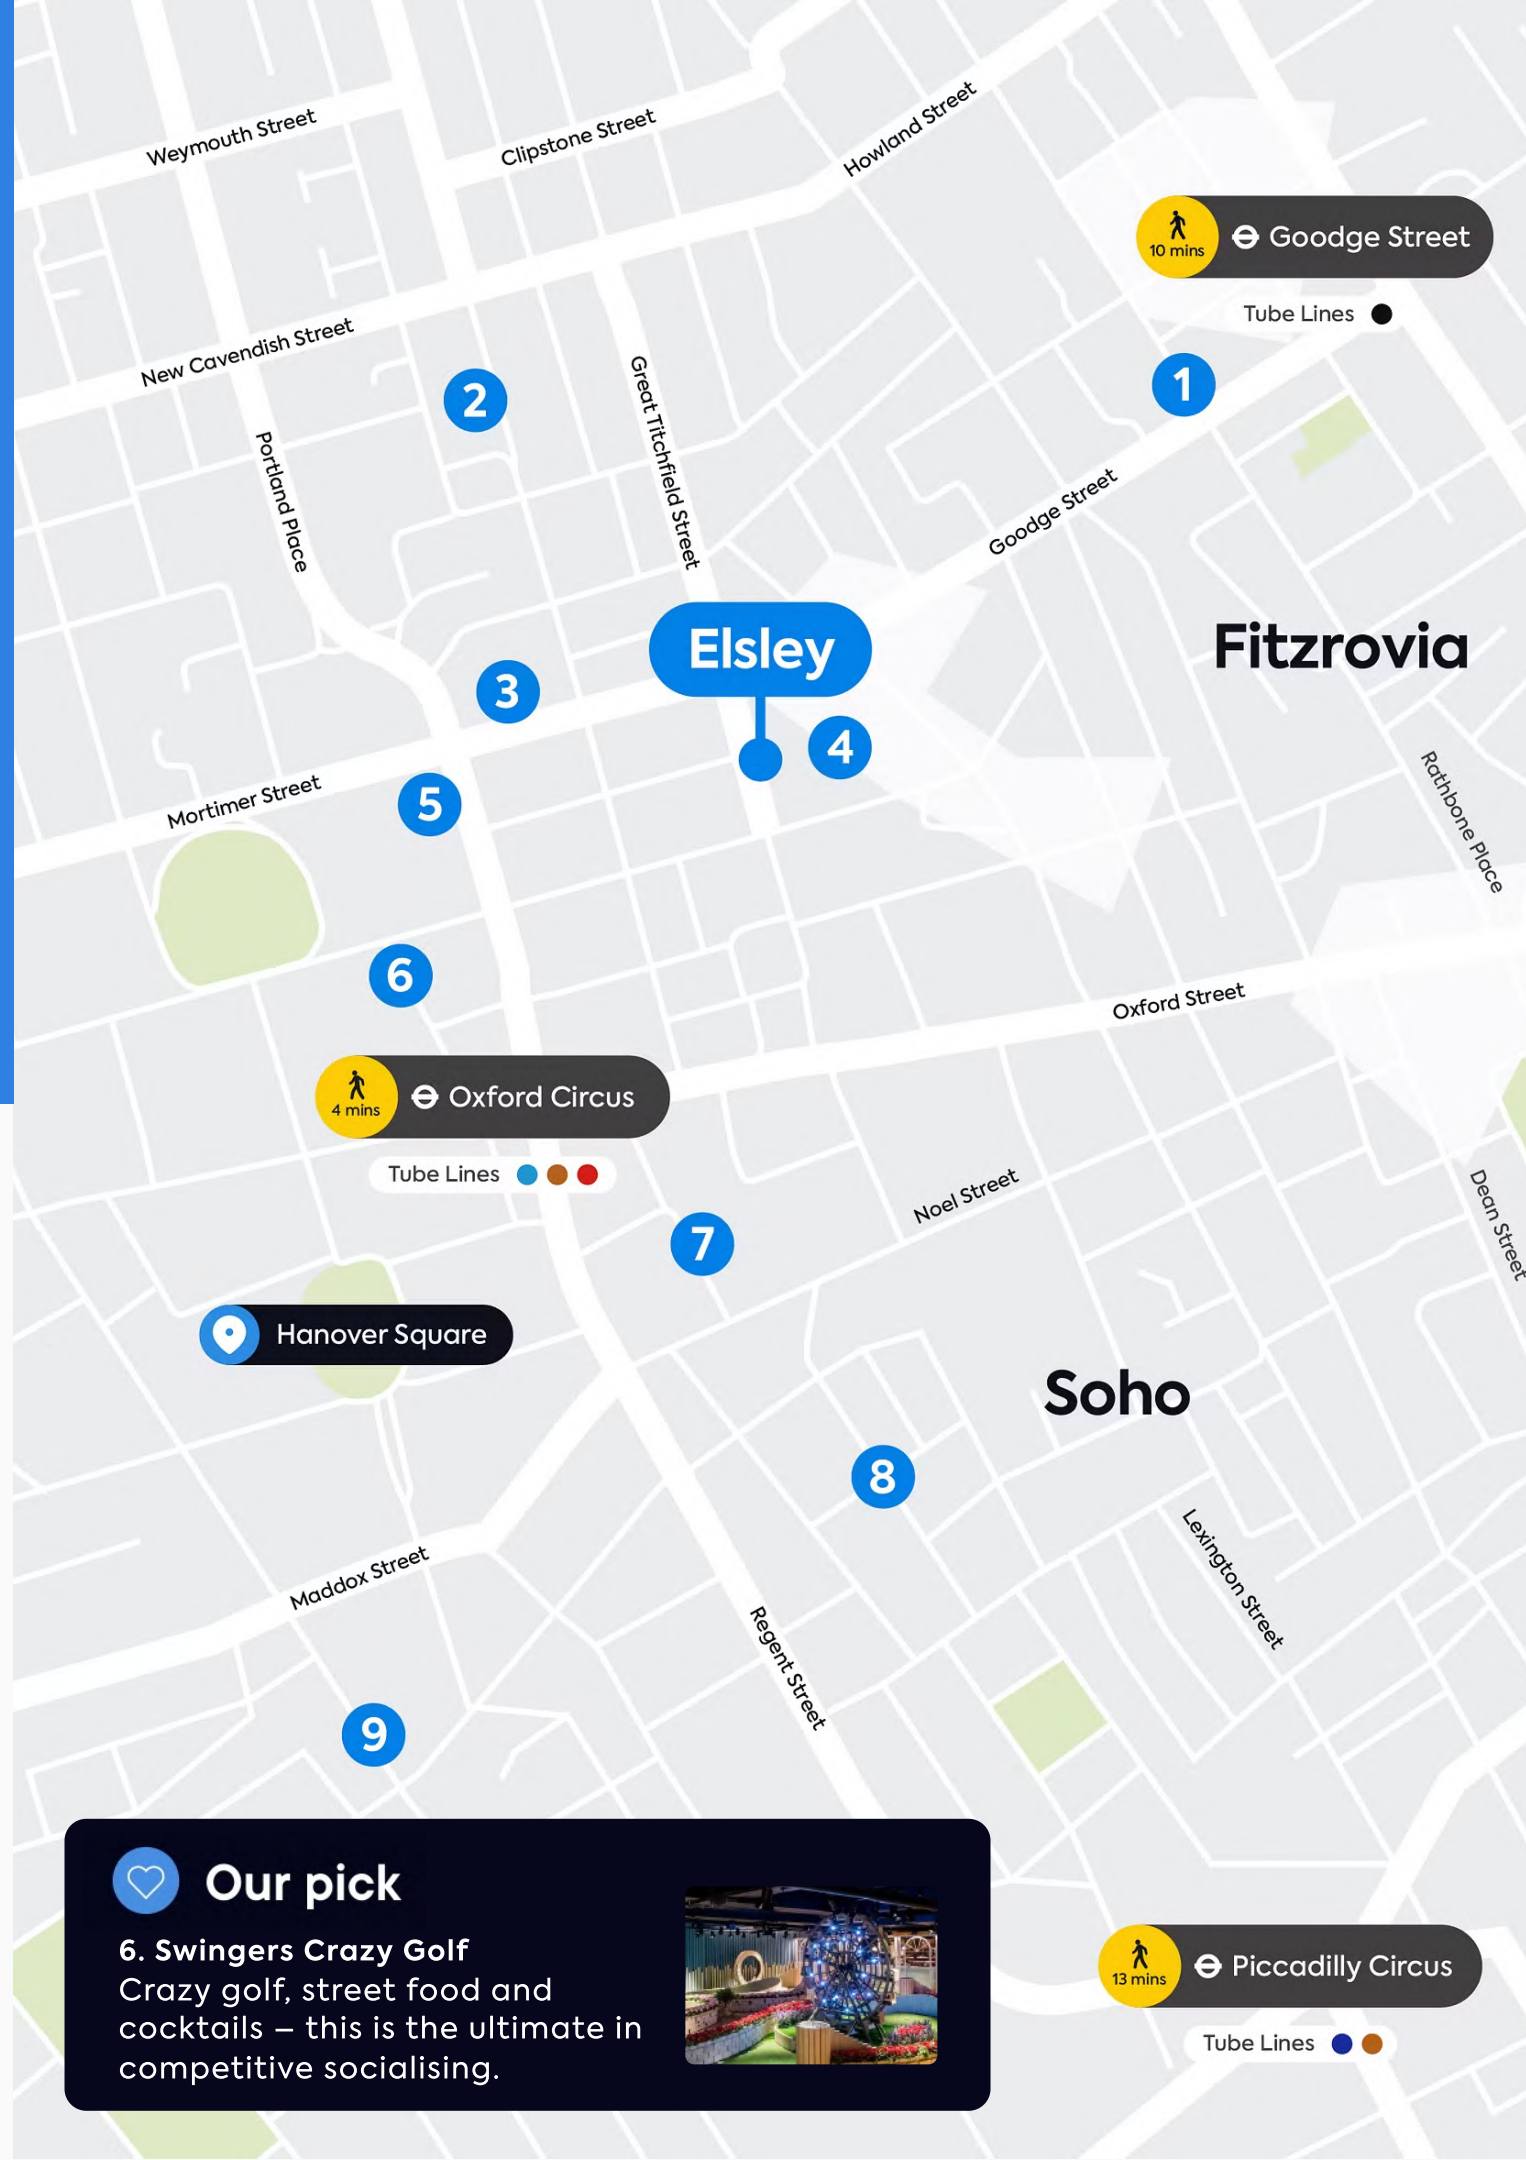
Weymouth Street
Clipstone Street
Howland Street
10 mins
Goodge Street
Tube Lines
New Cavendish Street
2
1
Portland Place
Great Titchfield Street
Goodge Street
Elsley
Fitzrovia
3
4
Mortimer Street
5
Rathbone Place
6
Oxford Street
4 mins
Oxford Circus
Tube Lines
Noel Street
7
Dean Street
Hanover Square
Soho
8
Lexington Street
Maddox Street
Regent Street
9

Our pick
6. Swingers Crazy Golf
Crazy golf, street food and cocktails – this is the ultimate in competitive socialising.

13 mins
Piccadilly Circus
Tube Lines